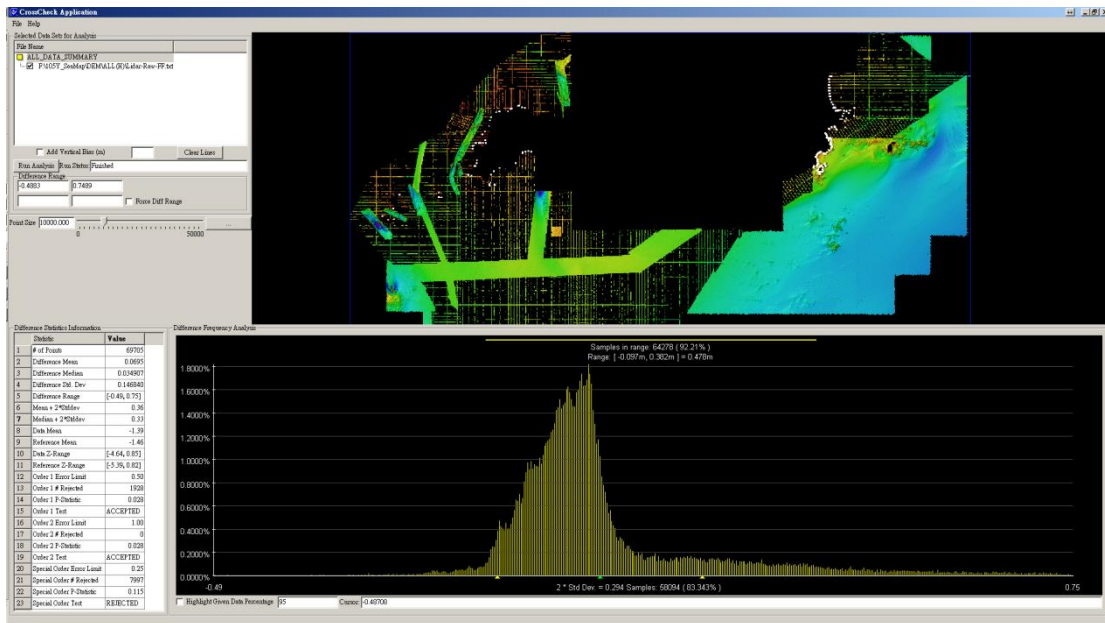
CrossCheck Application
File Help
Selected Data Sets for Analysis
File Name
ALL_DATA_SUMMARY
P:\105Y_SeaMap\DEM\ALL(H)\Lidar-Raw-FP.txt
Add Vertical Bias (m)
Clear Lines
Run Analysis Run Status Finished
Difference Range
-0.4983 0.7489
Force Diff Range
Point Size 10000.000
0 50000
Difference Statistics Information

| | Statistic | Value |
|---|---|---|
| 1 | # of Points | 69705 |
| 2 | Difference Mean | 0.0695 |
| 3 | Difference Median | 0.034907 |
| 4 | Difference Std. Dev | 0.146840 |
| 5 | Difference Range | [-0.49, 0.75] |
| 6 | Mean + 2*Stddev | 0.36 |
| 7 | Median + 2*Stddev | 0.33 |
| 8 | Data Mean | -1.39 |
| 9 | Reference Mean | -1.46 |
| 10 | Data Z-Range | [-4.64, 0.85] |
| 11 | Reference Z-Range | [-5.39, 0.82] |
| 12 | Order 1 Error Limit | 0.50 |
| 13 | Order 1 # Rejected | 1928 |
| 14 | Order 1 P-Statistic | 0.028 |
| 15 | Order 1 Test | ACCEPTED |
| 16 | Order 2 Error Limit | 1.00 |
| 17 | Order 2 # Rejected | 0 |
| 18 | Order 2 P-Statistic | 0.028 |
| 19 | Order 2 Test | ACCEPTED |
| 20 | Special Order Error Limit | 0.25 |
| 21 | Special Order # Rejected | 7997 |
| 22 | Special Order P-Statistic | 0.115 |
| 23 | Special Order Test | REJECTED |

Difference Frequency Analysis
Samples in range: 64278 ( 92.21% )
Range: [ -0.097m, 0.382m ] = 0.478m
1.8000%
1.6000%
1.4000%
1.2000%
1.0000%
0.8000%
0.6000%
0.4000%
0.2000%
0.0000%
-0.49
2 * Std Dev. = 0.294 Samples: 58094 ( 83.343% )
0.75
Highlight Given Data Percentage 95
Cursor -0.49700